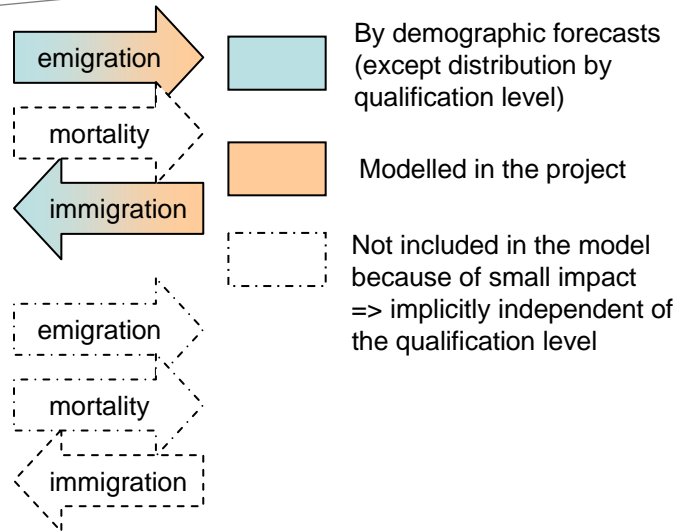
emigration

mortality

immigration

emigration

mortality

immigration

By demographic forecasts (except distribution by qualification level)

Modelled in the project

Not included in the model because of small impact => implicitly independent of the qualification level